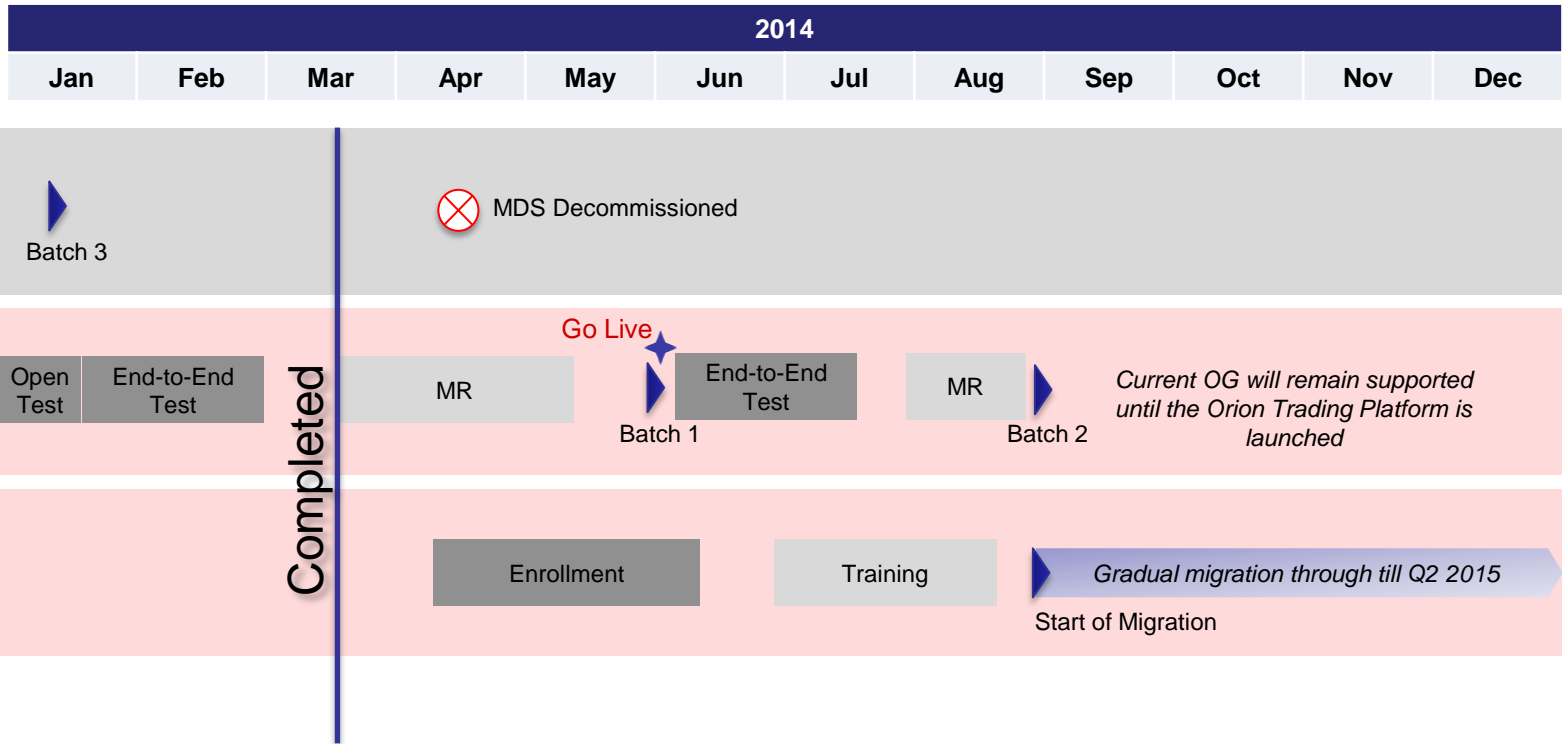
2014

| Jan | Feb | Mar | Apr | May | Jun | Jul | Aug | Sep | Oct | Nov | Dec |
|---|---|---|---|---|---|---|---|---|---|---|---|

Batch 3

MDS Decommissioned

Completed

Go Live

Open Test

End-to-End Test

MR

Batch 1

End-to-End Test

MR

Batch 2

*Current OG will remain supported until the Orion Trading Platform is launched*

Enrollment

Training

*Gradual migration through till Q2 2015*

Start of Migration